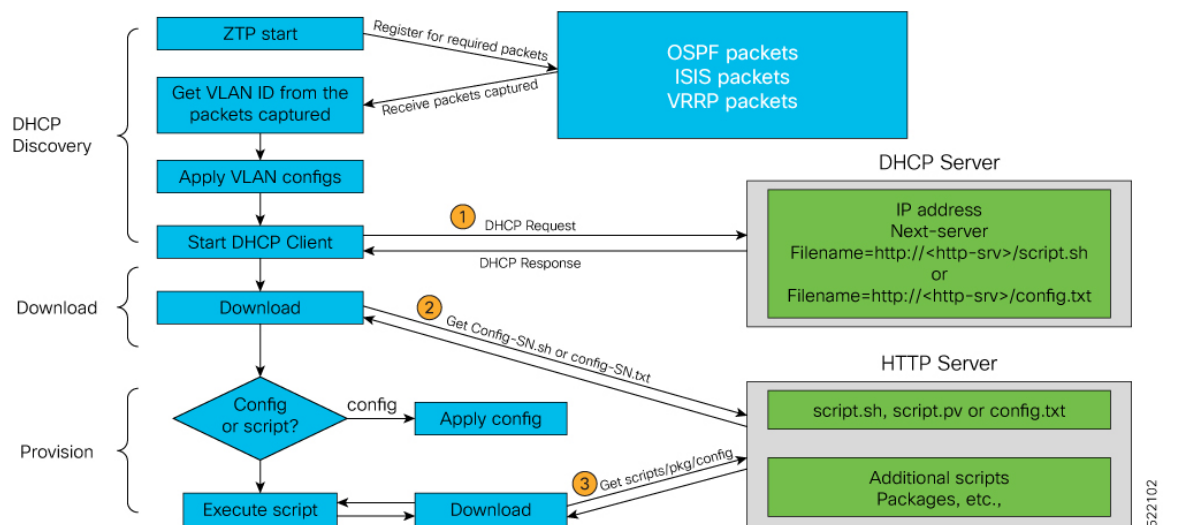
ZTP start

Register for required packets

OSPF packets
ISIS packets
VRRP packets

Get VLAN ID from the packets captured

Receive packets captured

DHCP Discovery

Apply VLAN configs

DHCP Server

Start DHCP Client

1 DHCP Request

DHCP Response

IP address
Next-server
Filename=http://<http-srv>/script.sh
or
Filename=http://<http-srv>/config.txt

Download

Download

2 Get Config-SN.sh or config-SN.txt

HTTP Server

Config or script?

config

Apply config

script.sh, script.pv or config.txt

Provision

3 Get scripts/pkg/config

Additional scripts
Packages, etc.,

Execute script

Download

522102